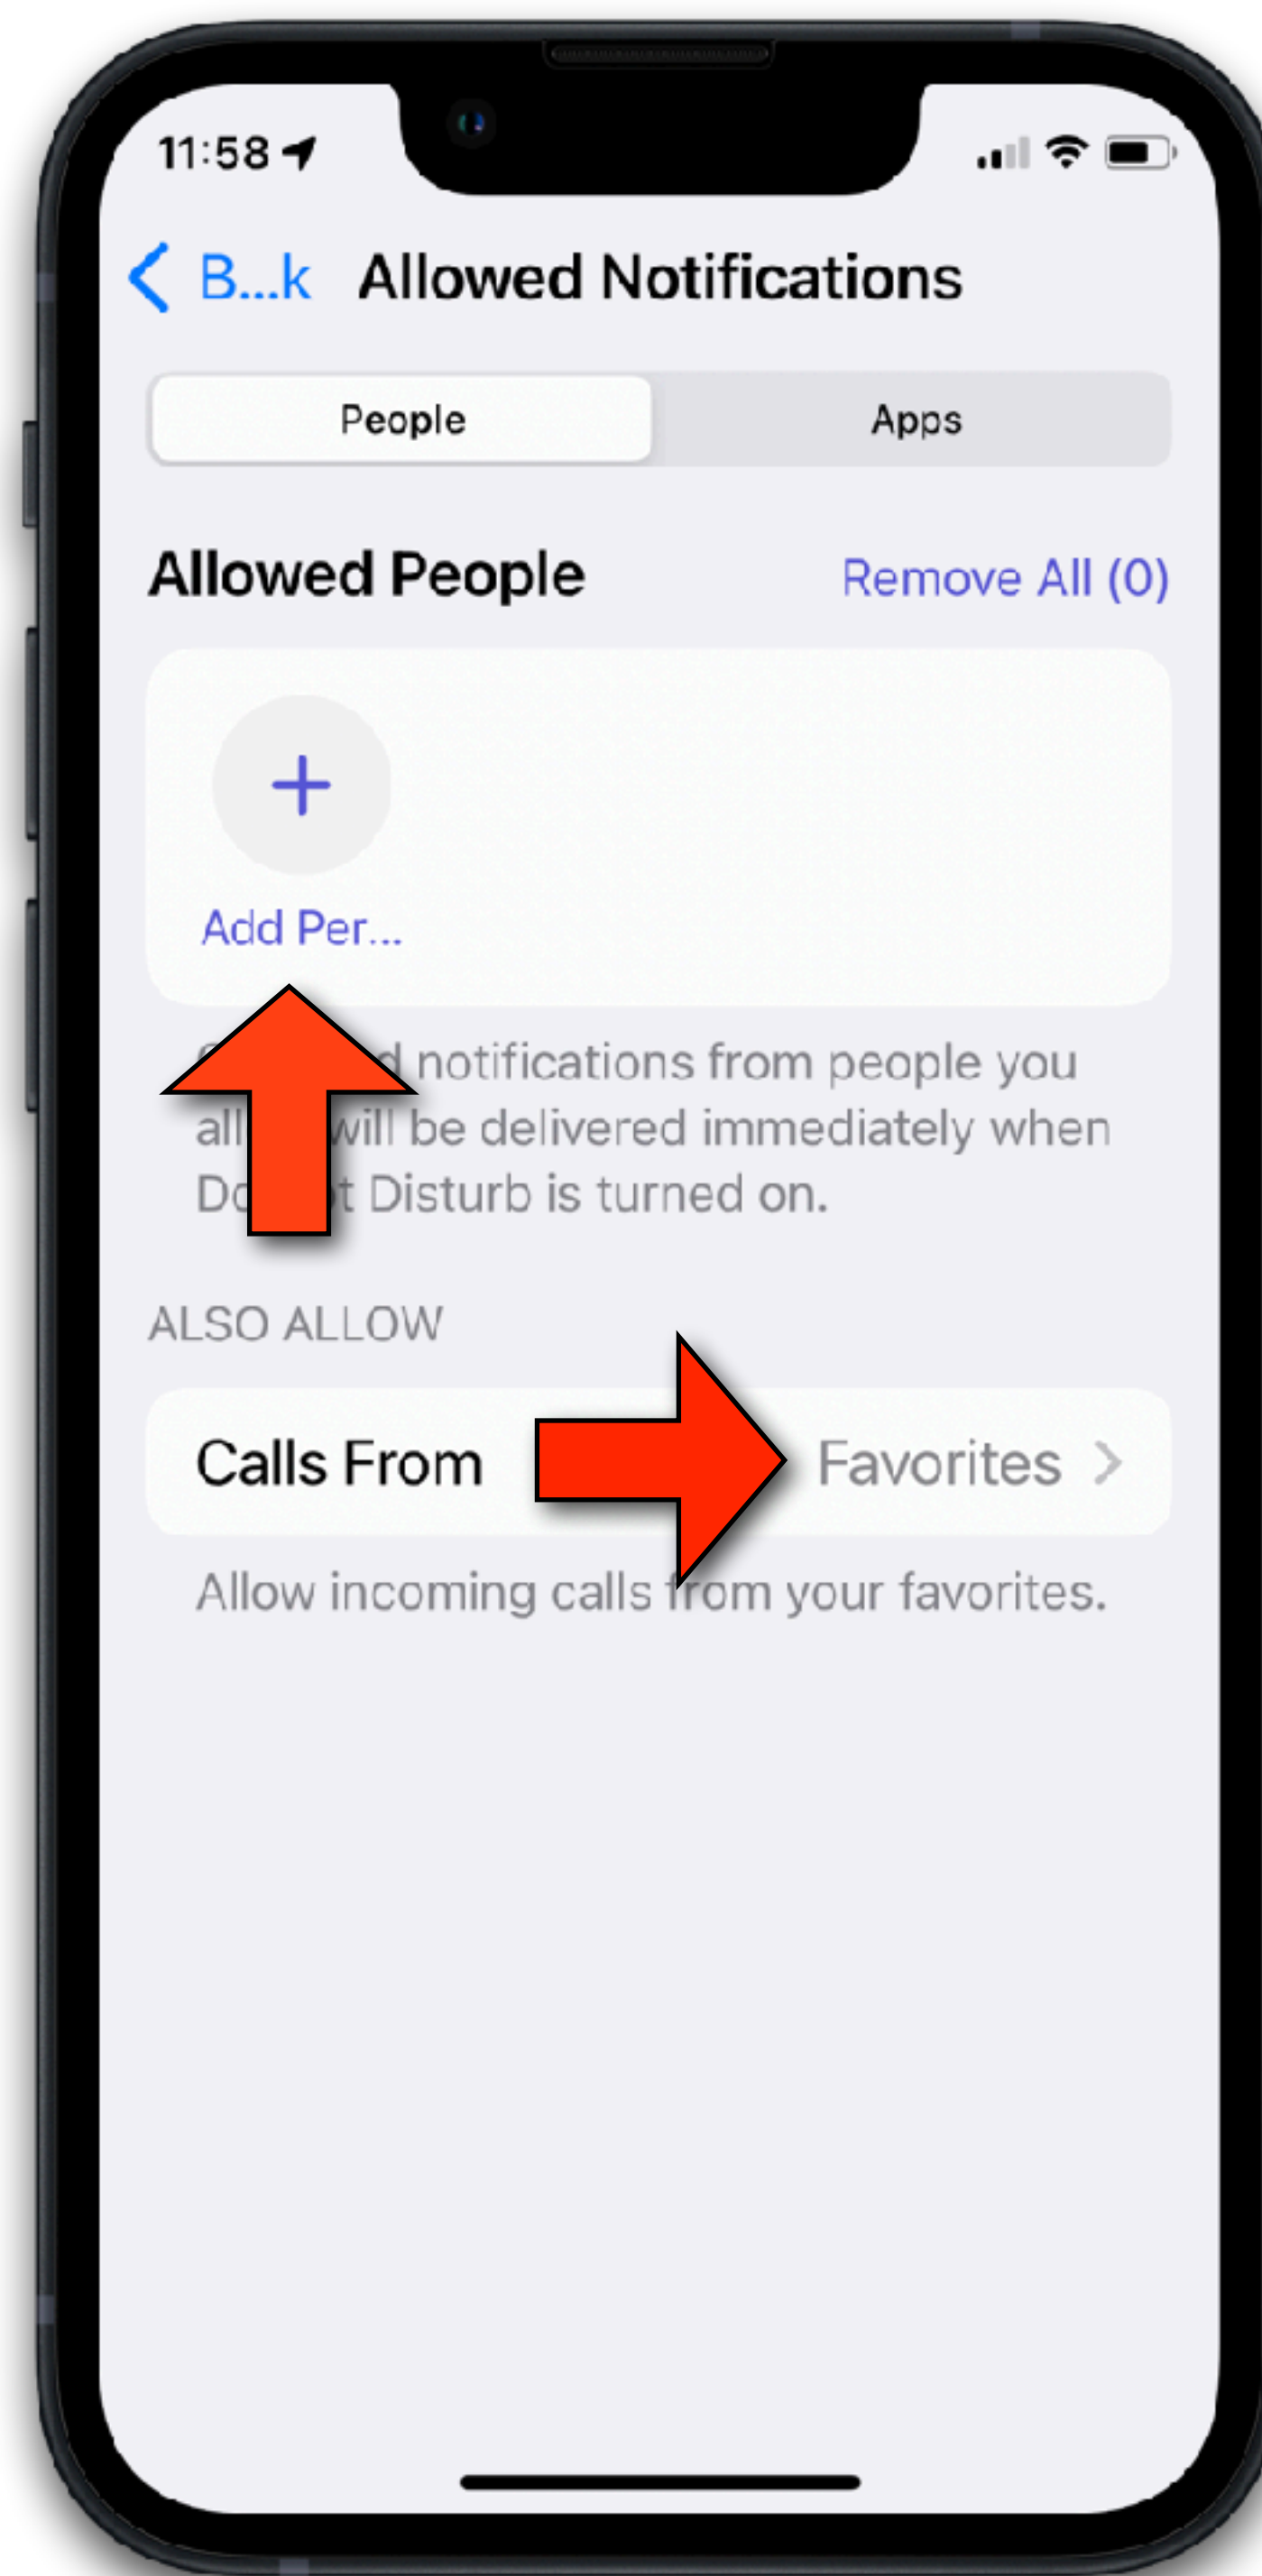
11:58

B...k Allowed Notifications

People

Apps

Allowed People

Remove All (0)

+

Add Per...

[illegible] notifications from people you all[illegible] will be delivered immediately when Do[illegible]t Disturb is turned on.

ALSO ALLOW

Calls From

Favorites >

Allow incoming calls from your favorites.